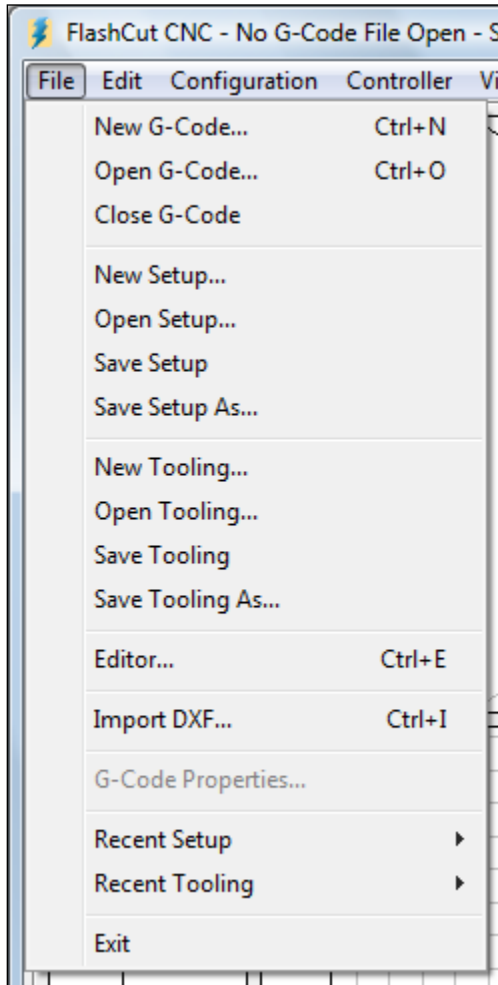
FlashCut CNC - No G-Code File Open - S

File Edit Configuration Controller Vi

New G-Code... Ctrl+N
Open G-Code... Ctrl+O
Close G-Code

New Setup...
Open Setup...
Save Setup
Save Setup As...

New Tooling...
Open Tooling...
Save Tooling
Save Tooling As...

Editor... Ctrl+E

Import DXF... Ctrl+I

G-Code Properties...

Recent Setup
Recent Tooling

Exit